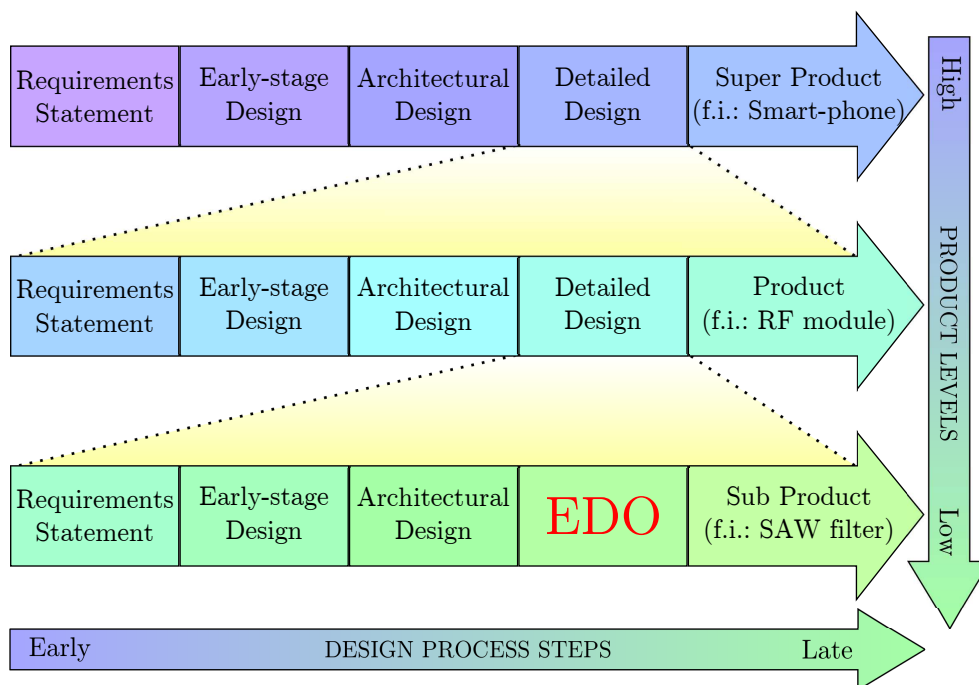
Requirements Statement

Early-stage Design

Architectural Design

Detailed Design

Super Product (f.i.: Smart-phone)

Requirements Statement

Early-stage Design

Architectural Design

Detailed Design

Product (f.i.: RF module)

Requirements Statement

Early-stage Design

Architectural Design

EDO

Sub Product (f.i.: SAW filter)

High

PRODUCT LEVELS

Low

Early

DESIGN PROCESS STEPS

Late